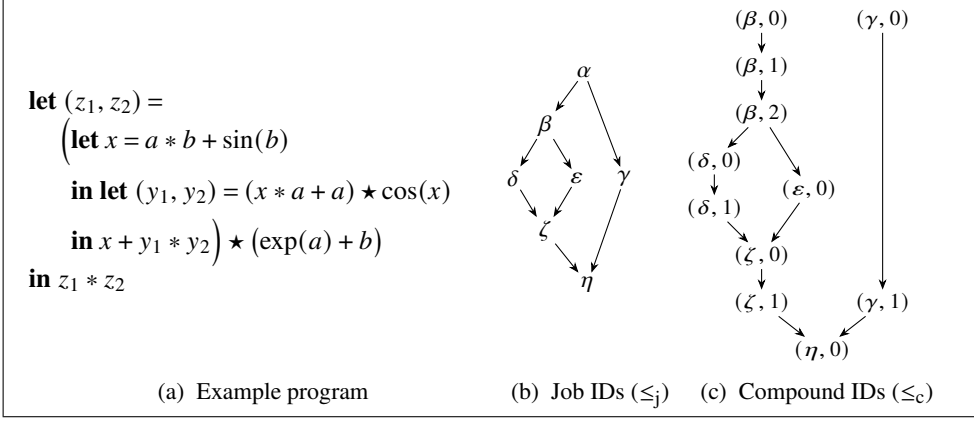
**let** $(z_1, z_2) =$
$\Big($**let** $x = a * b + \sin(b)$
**in let** $(y_1, y_2) = (x * a + a) \star \cos(x)$
**in** $x + y_1 * y_2\Big) \star \big(\exp(a) + b\big)$
**in** $z_1 * z_2$

$\alpha$
$\beta$
$\delta$ $\varepsilon$ $\gamma$
$\zeta$
$\eta$

$(\beta, 0)$ $(\gamma, 0)$
$(\beta, 1)$
$(\beta, 2)$
$(\delta, 0)$
$(\varepsilon, 0)$
$(\delta, 1)$
$(\zeta, 0)$
$(\zeta, 1)$ $(\gamma, 1)$
$(\eta, 0)$

(a) Example program (b) Job IDs ($\leq_j$) (c) Compound IDs ($\leq_c$)